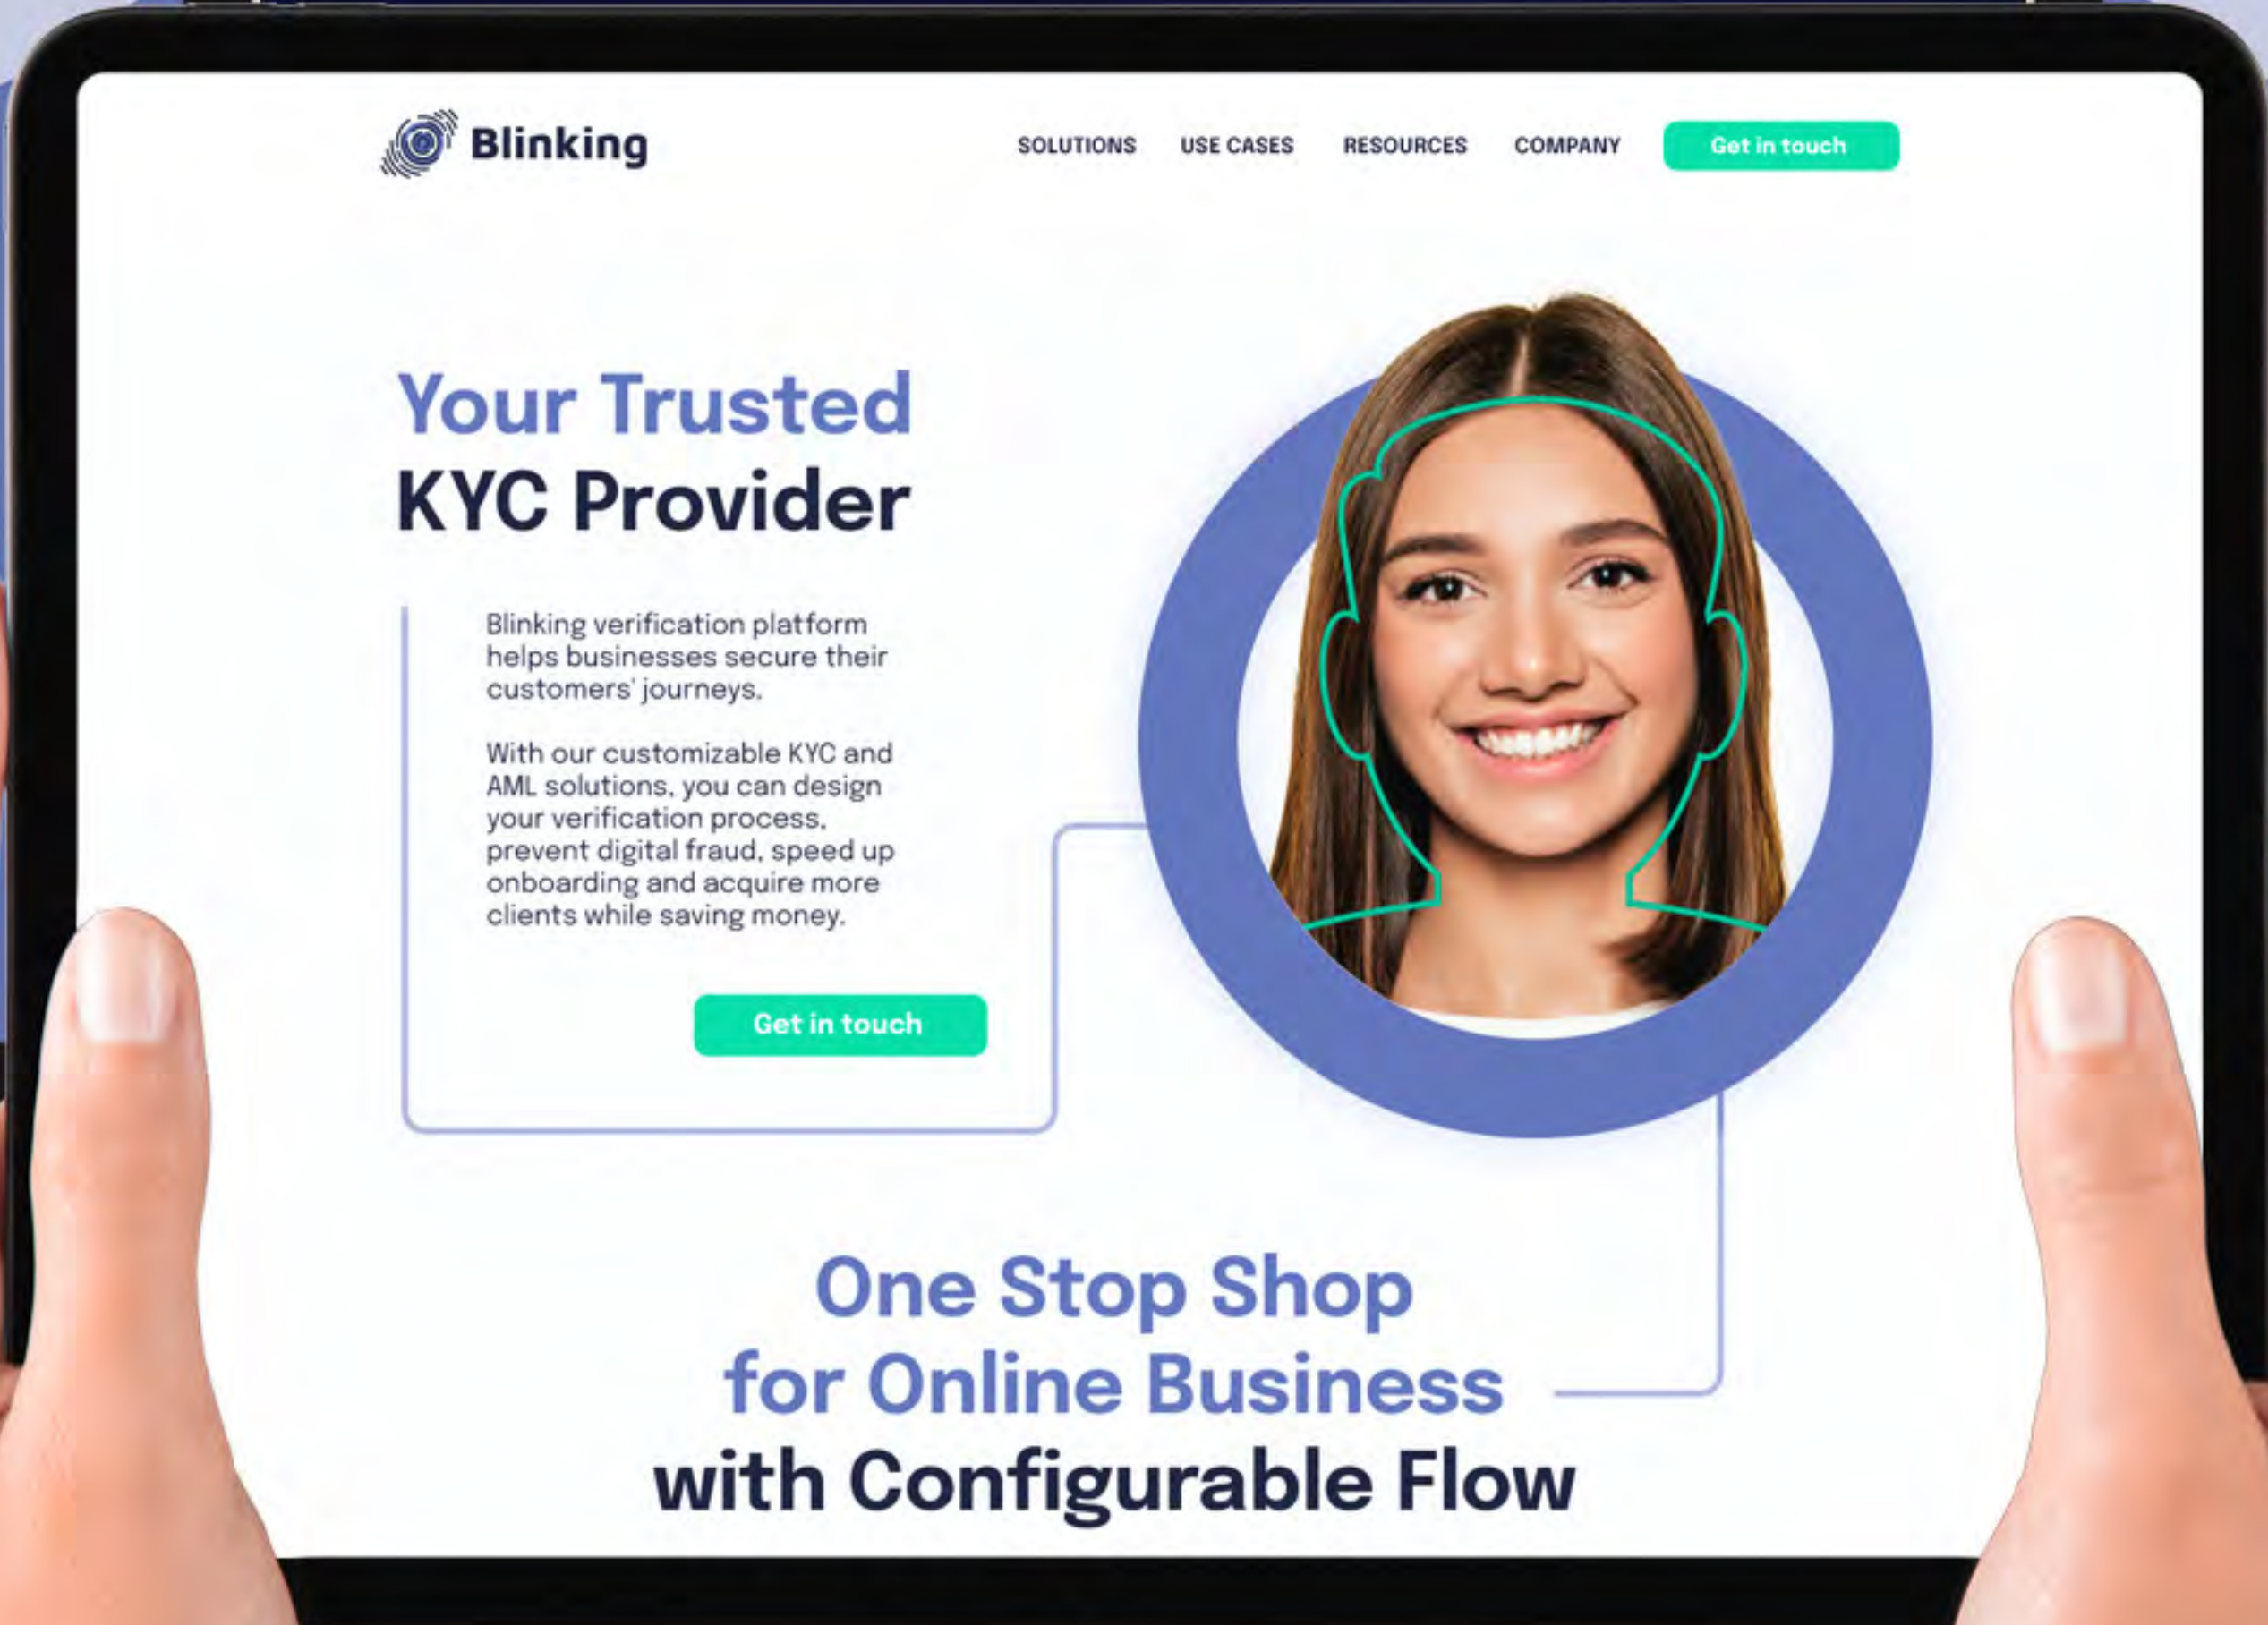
Blinking

SOLUTIONS USE CASES RESOURCES COMPANY Get in touch

Your Trusted
KYC Provider

Blinking verification platform helps businesses secure their customers' journeys.

With our customizable KYC and AML solutions, you can design your verification process, prevent digital fraud, speed up onboarding and acquire more clients while saving money.

Get in touch

One Stop Shop
for Online Business
with Configurable Flow